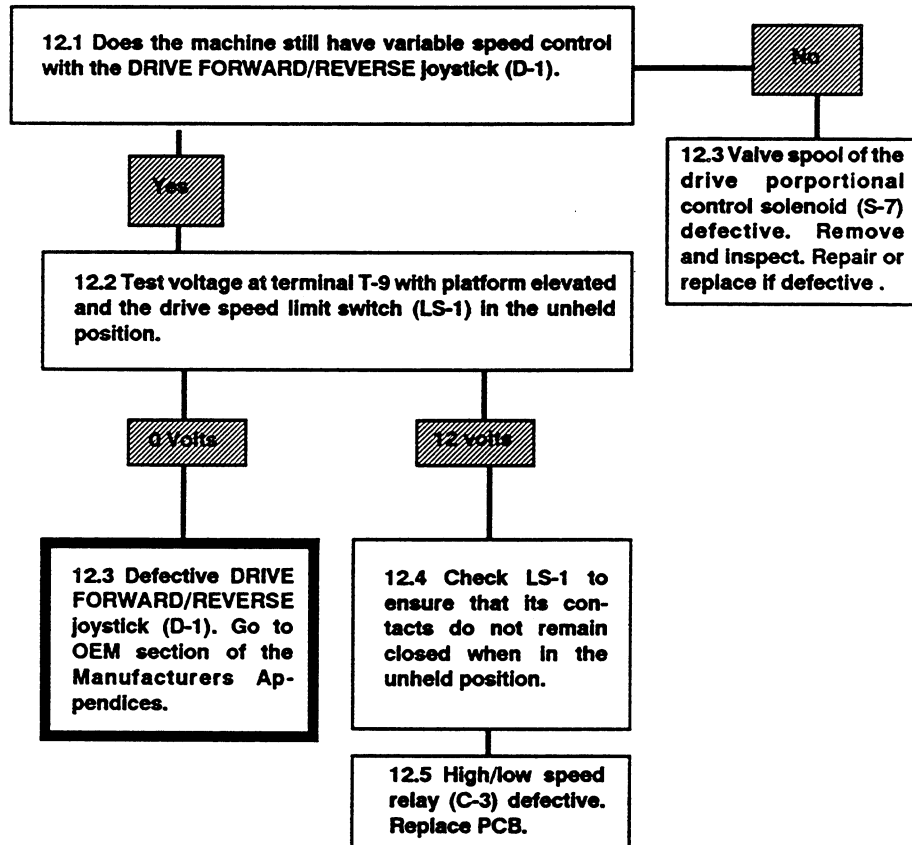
12.1 Does the machine still have variable speed control with the DRIVE FORWARD/REVERSE joystick (D-1).

No

12.3 Valve spool of the drive porportional control solenoid (S-7) defective. Remove and inspect. Repair or replace if defective .

Yes

12.2 Test voltage at terminal T-9 with platform elevated and the drive speed limit switch (LS-1) in the unheld position.

0 Volts

12 volts

12.3 Defective DRIVE FORWARD/REVERSE joystick (D-1). Go to OEM section of the Manufacturers Appendices.

12.4 Check LS-1 to ensure that its contacts do not remain closed when in the unheld position.

12.5 High/low speed relay (C-3) defective. Replace PCB.